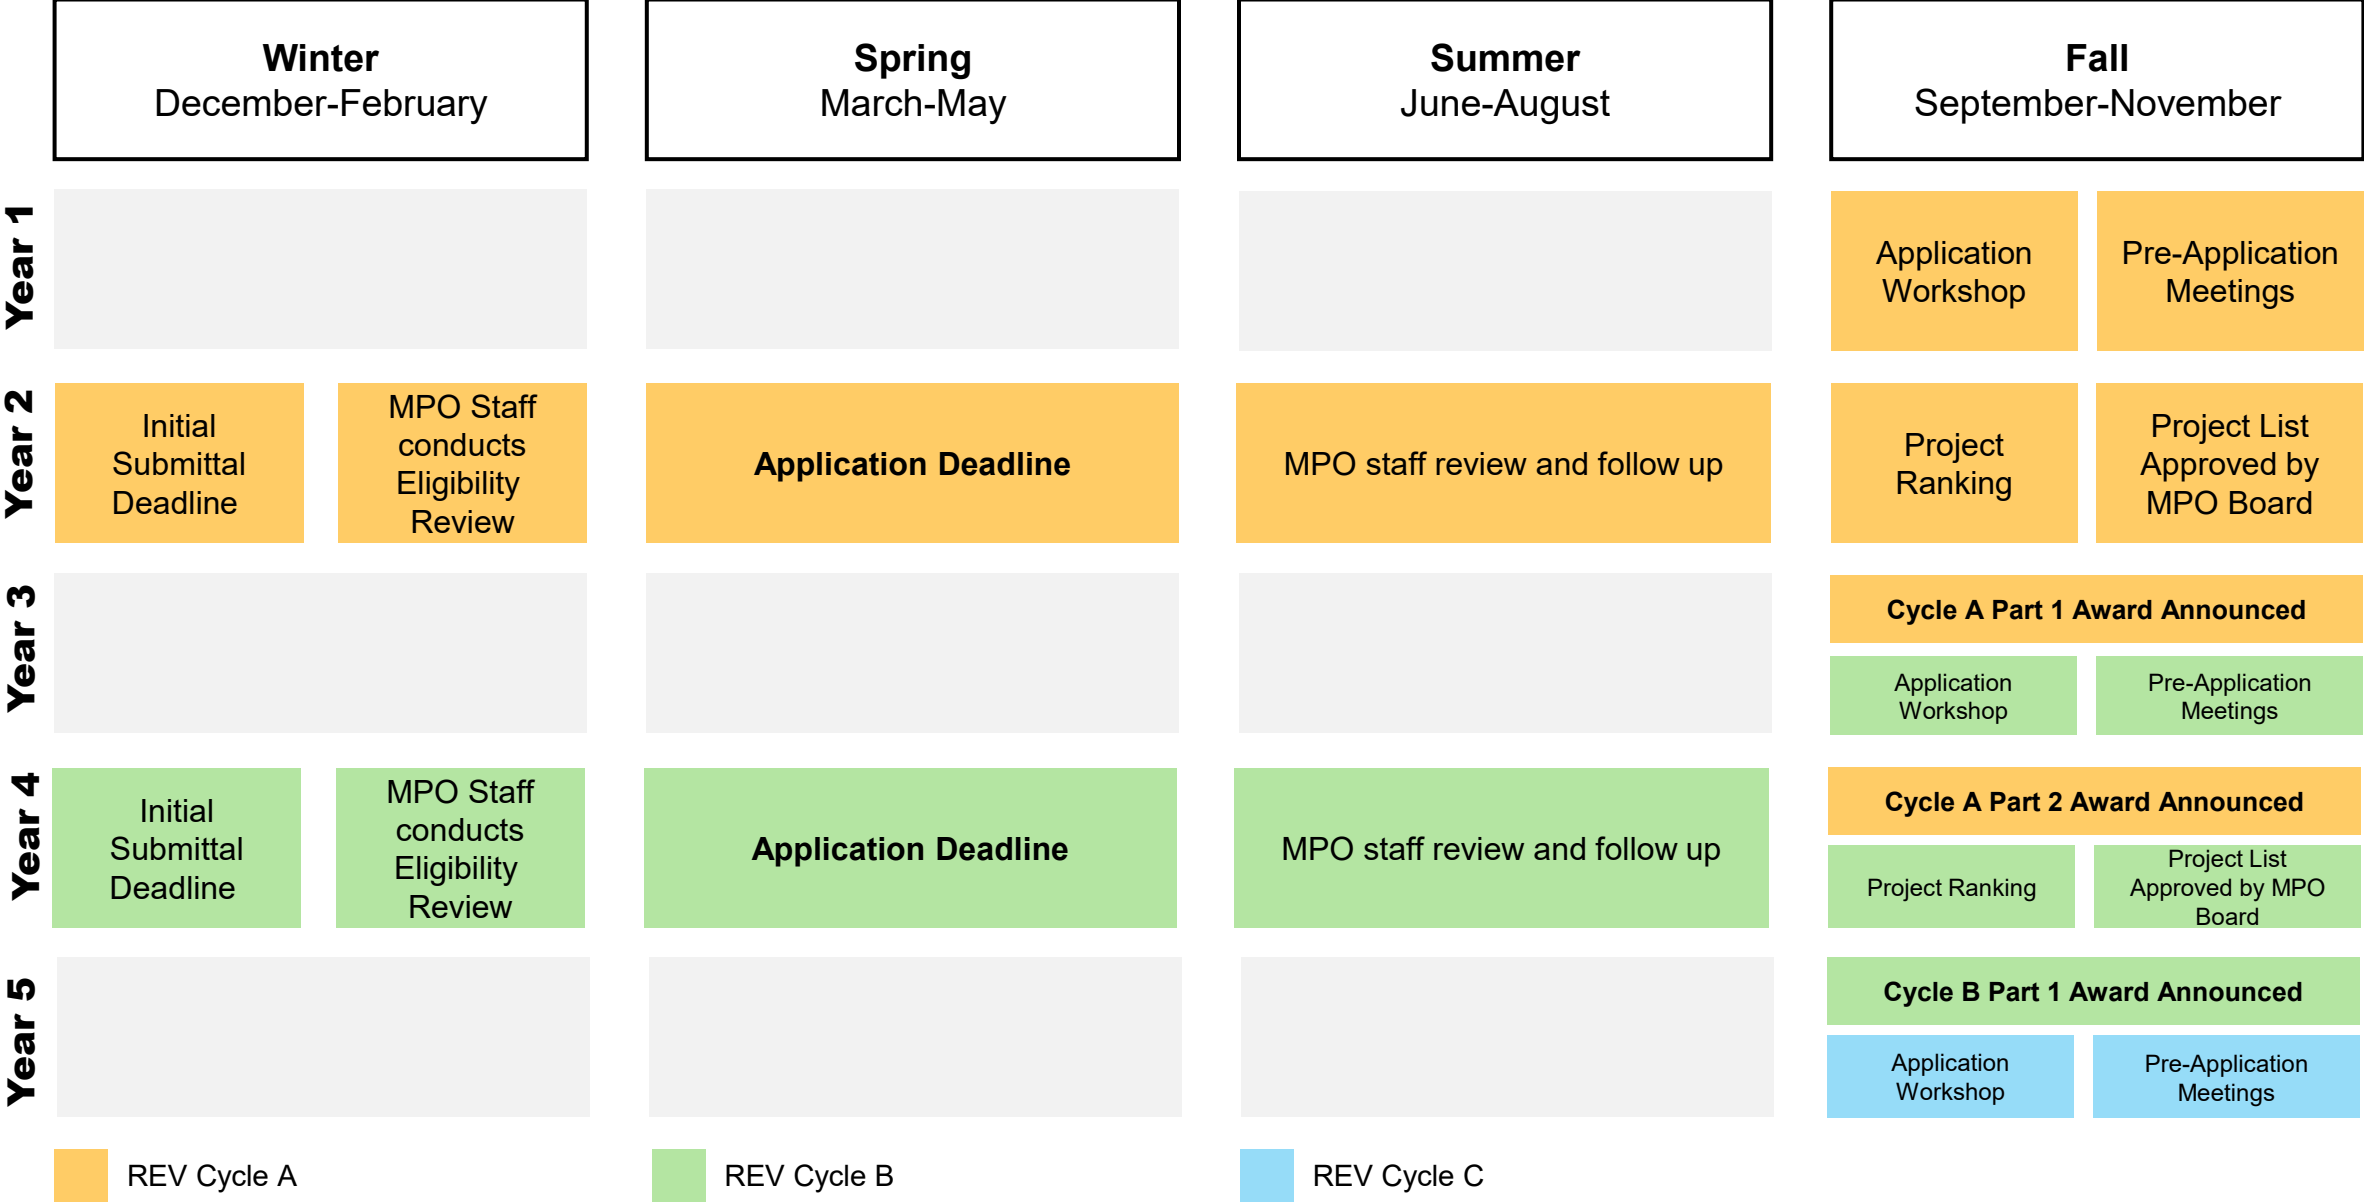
| | Winter December-February | | Spring March-May | Summer June-August | Fall September-November | |
|---|---|---|---|---|---|---|
| Year 1 | | | | | Application Workshop | Pre-Application Meetings |
| Year 2 | Initial Submittal Deadline | MPO Staff conducts Eligibility Review | Application Deadline | MPO staff review and follow up | Project Ranking | Project List Approved by MPO Board |
| Year 3 | | | | | Cycle A Part 1 Award Announced<br>Application Workshop | Pre-Application Meetings |
| Year 4 | Initial Submittal Deadline | MPO Staff conducts Eligibility Review | Application Deadline | MPO staff review and follow up | Cycle A Part 2 Award Announced<br>Project Ranking | Project List Approved by MPO Board |
| Year 5 | | | | | Cycle B Part 1 Award Announced<br>Application Workshop | Pre-Application Meetings |

REV Cycle A

REV Cycle B

REV Cycle C